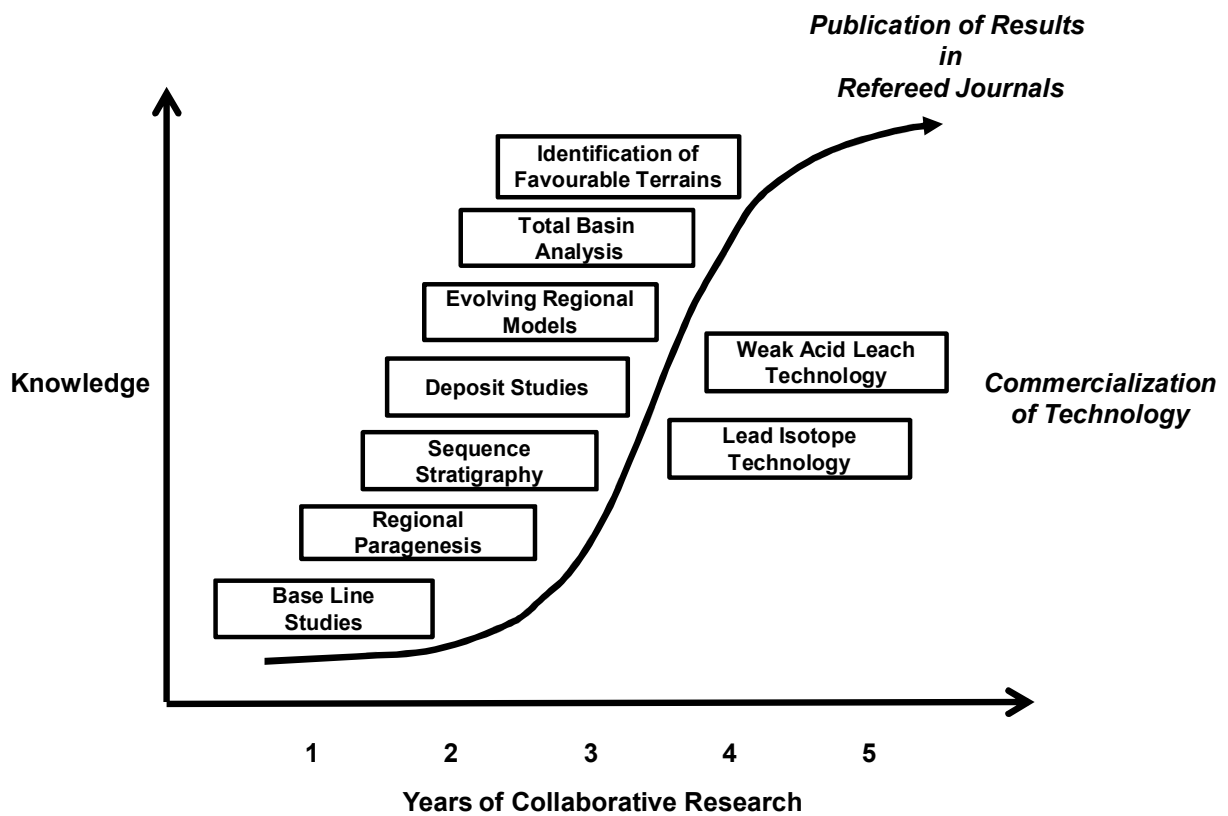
Publication of Results
in
Refereed Journals

Identification of Favourable Terrains

Total Basin Analysis

Evolving Regional Models

Deposit Studies

Sequence Stratigraphy

Regional Paragenesis

Base Line Studies

Knowledge

Weak Acid Leach Technology

Lead Isotope Technology

Commercialization of Technology

1 2 3 4 5

Years of Collaborative Research